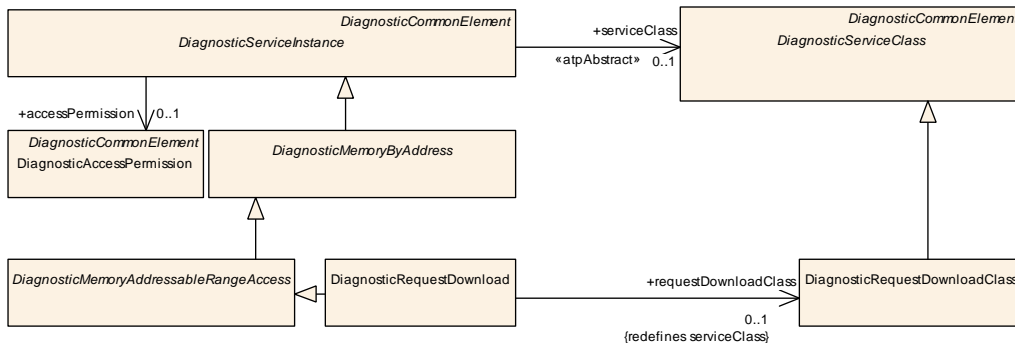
DiagnosticCommonElement
DiagnosticServiceInstance

+serviceClass
«atpAbstract» 0..1

DiagnosticCommonElement
DiagnosticServiceClass

+accessPermission 0..1

DiagnosticCommonElement
DiagnosticAccessPermission

DiagnosticMemoryByAddress

DiagnosticMemoryAddressableRangeAccess

DiagnosticRequestDownload

+requestDownloadClass
0..1
{redefines serviceClass}

DiagnosticRequestDownloadClass